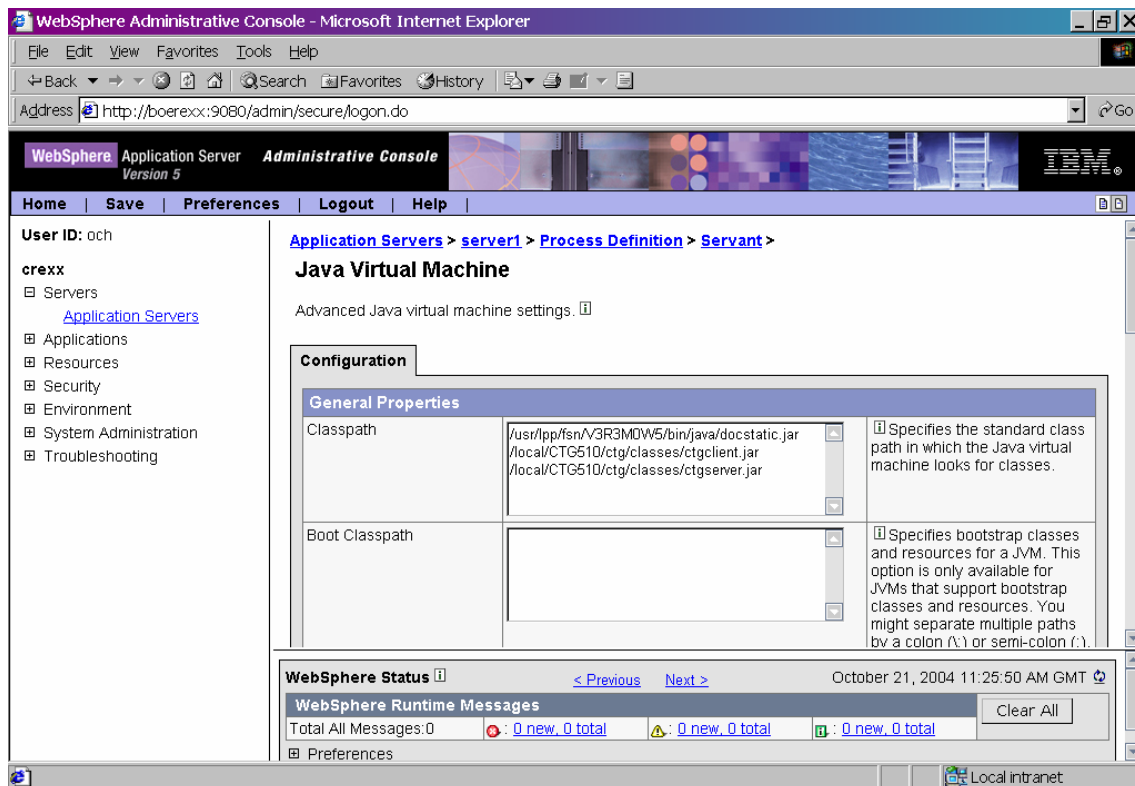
WebSphere Administrative Console - Microsoft Internet Explorer

File Edit View Favorites Tools Help

Back Search Favorites History

Address http://boerexx:9080/admin/secure/logon.do Go

WebSphere Application Server Version 5 Administrative Console IBM

Home | Save | Preferences | Logout | Help |

User ID: och

crexx
⊟ Servers
Application Servers
⊞ Applications
⊞ Resources
⊞ Security
⊞ Environment
⊞ System Administration
⊞ Troubleshooting

Application Servers > server1 > Process Definition > Servant >

Java Virtual Machine

Advanced Java virtual machine settings.

Configuration

General Properties

| | | |
|---|---|---|
| Classpath | /usr/lpp/fsn/V3R3M0W5/bin/java/docstatic.jar /local/CTG510/ctg/classes/ctgclient.jar /local/CTG510/ctg/classes/ctgserver.jar | Specifies the standard class path in which the Java virtual machine looks for classes. |
| Boot Classpath | | Specifies bootstrap classes and resources for a JVM. This option is only available for JVMs that support bootstrap classes and resources. You might separate multiple paths by a colon (:) or semi-colon (;). |

WebSphere Status < Previous Next > October 21, 2004 11:25:50 AM GMT

WebSphere Runtime Messages Clear All

Total All Messages:0 : 0 new, 0 total : 0 new, 0 total : 0 new, 0 total

⊞ Preferences

Local intranet